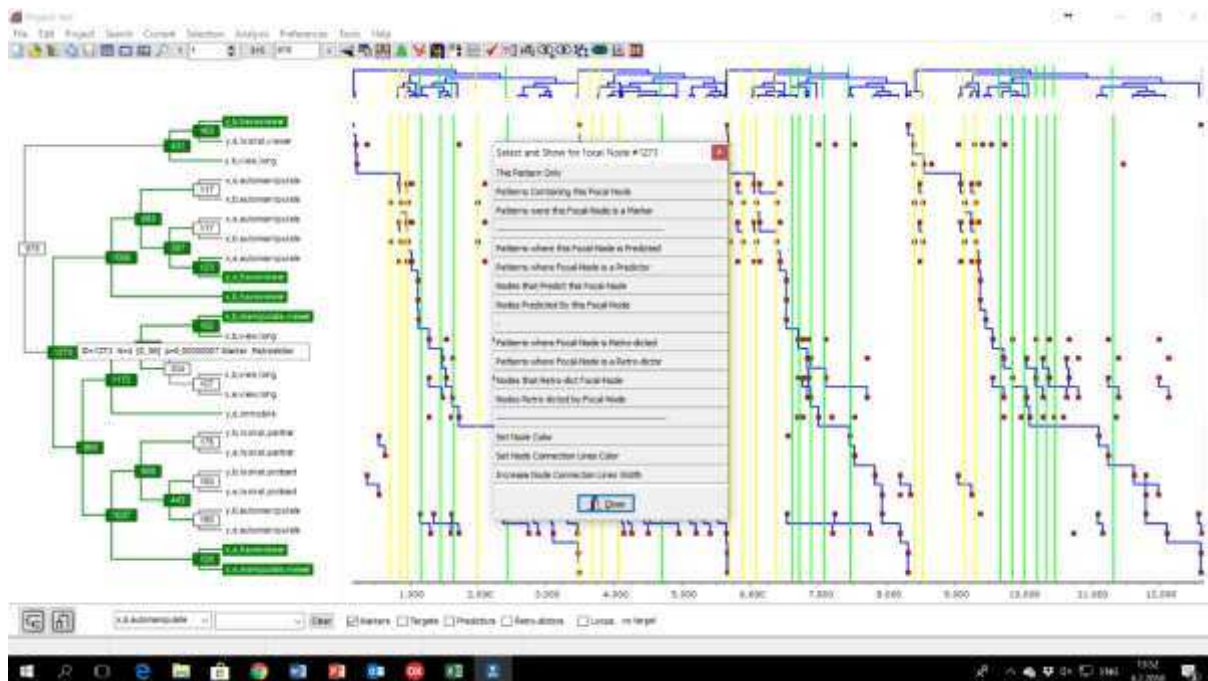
File Edit Project Search Current Selection Analysis Preferences Tools Help

Select and Show for Focal Node #1273

This Pattern Only
Patterns Containing this Focal Node
Patterns were the Focal Node is a Marker
Patterns where this Focal Node is Predicted
Patterns where Focal Node is a Predictor
Nodes that Predict this Focal Node
Nodes Predicted by this Focal Node
Patterns where Focal Node is Retro-dicted
Patterns where Focal Node is a Retro-dictor
Nodes that Retro-dict Focal Node
Nodes Retro-dicted by Focal Node
Set Node Color
Set Node Connection Lines Color
Increase Node Connection Lines Width

Close

ID=1273 N=4 [0,96] p=0,00000007 Marker Retrodictor

1273

1.000 2.000 3.000 4.000 5.000 6.000 7.000 8.000 9.000 10.000 11.000 12.000

Clear Markers Targets Predictors Retro-dictors Lines no target